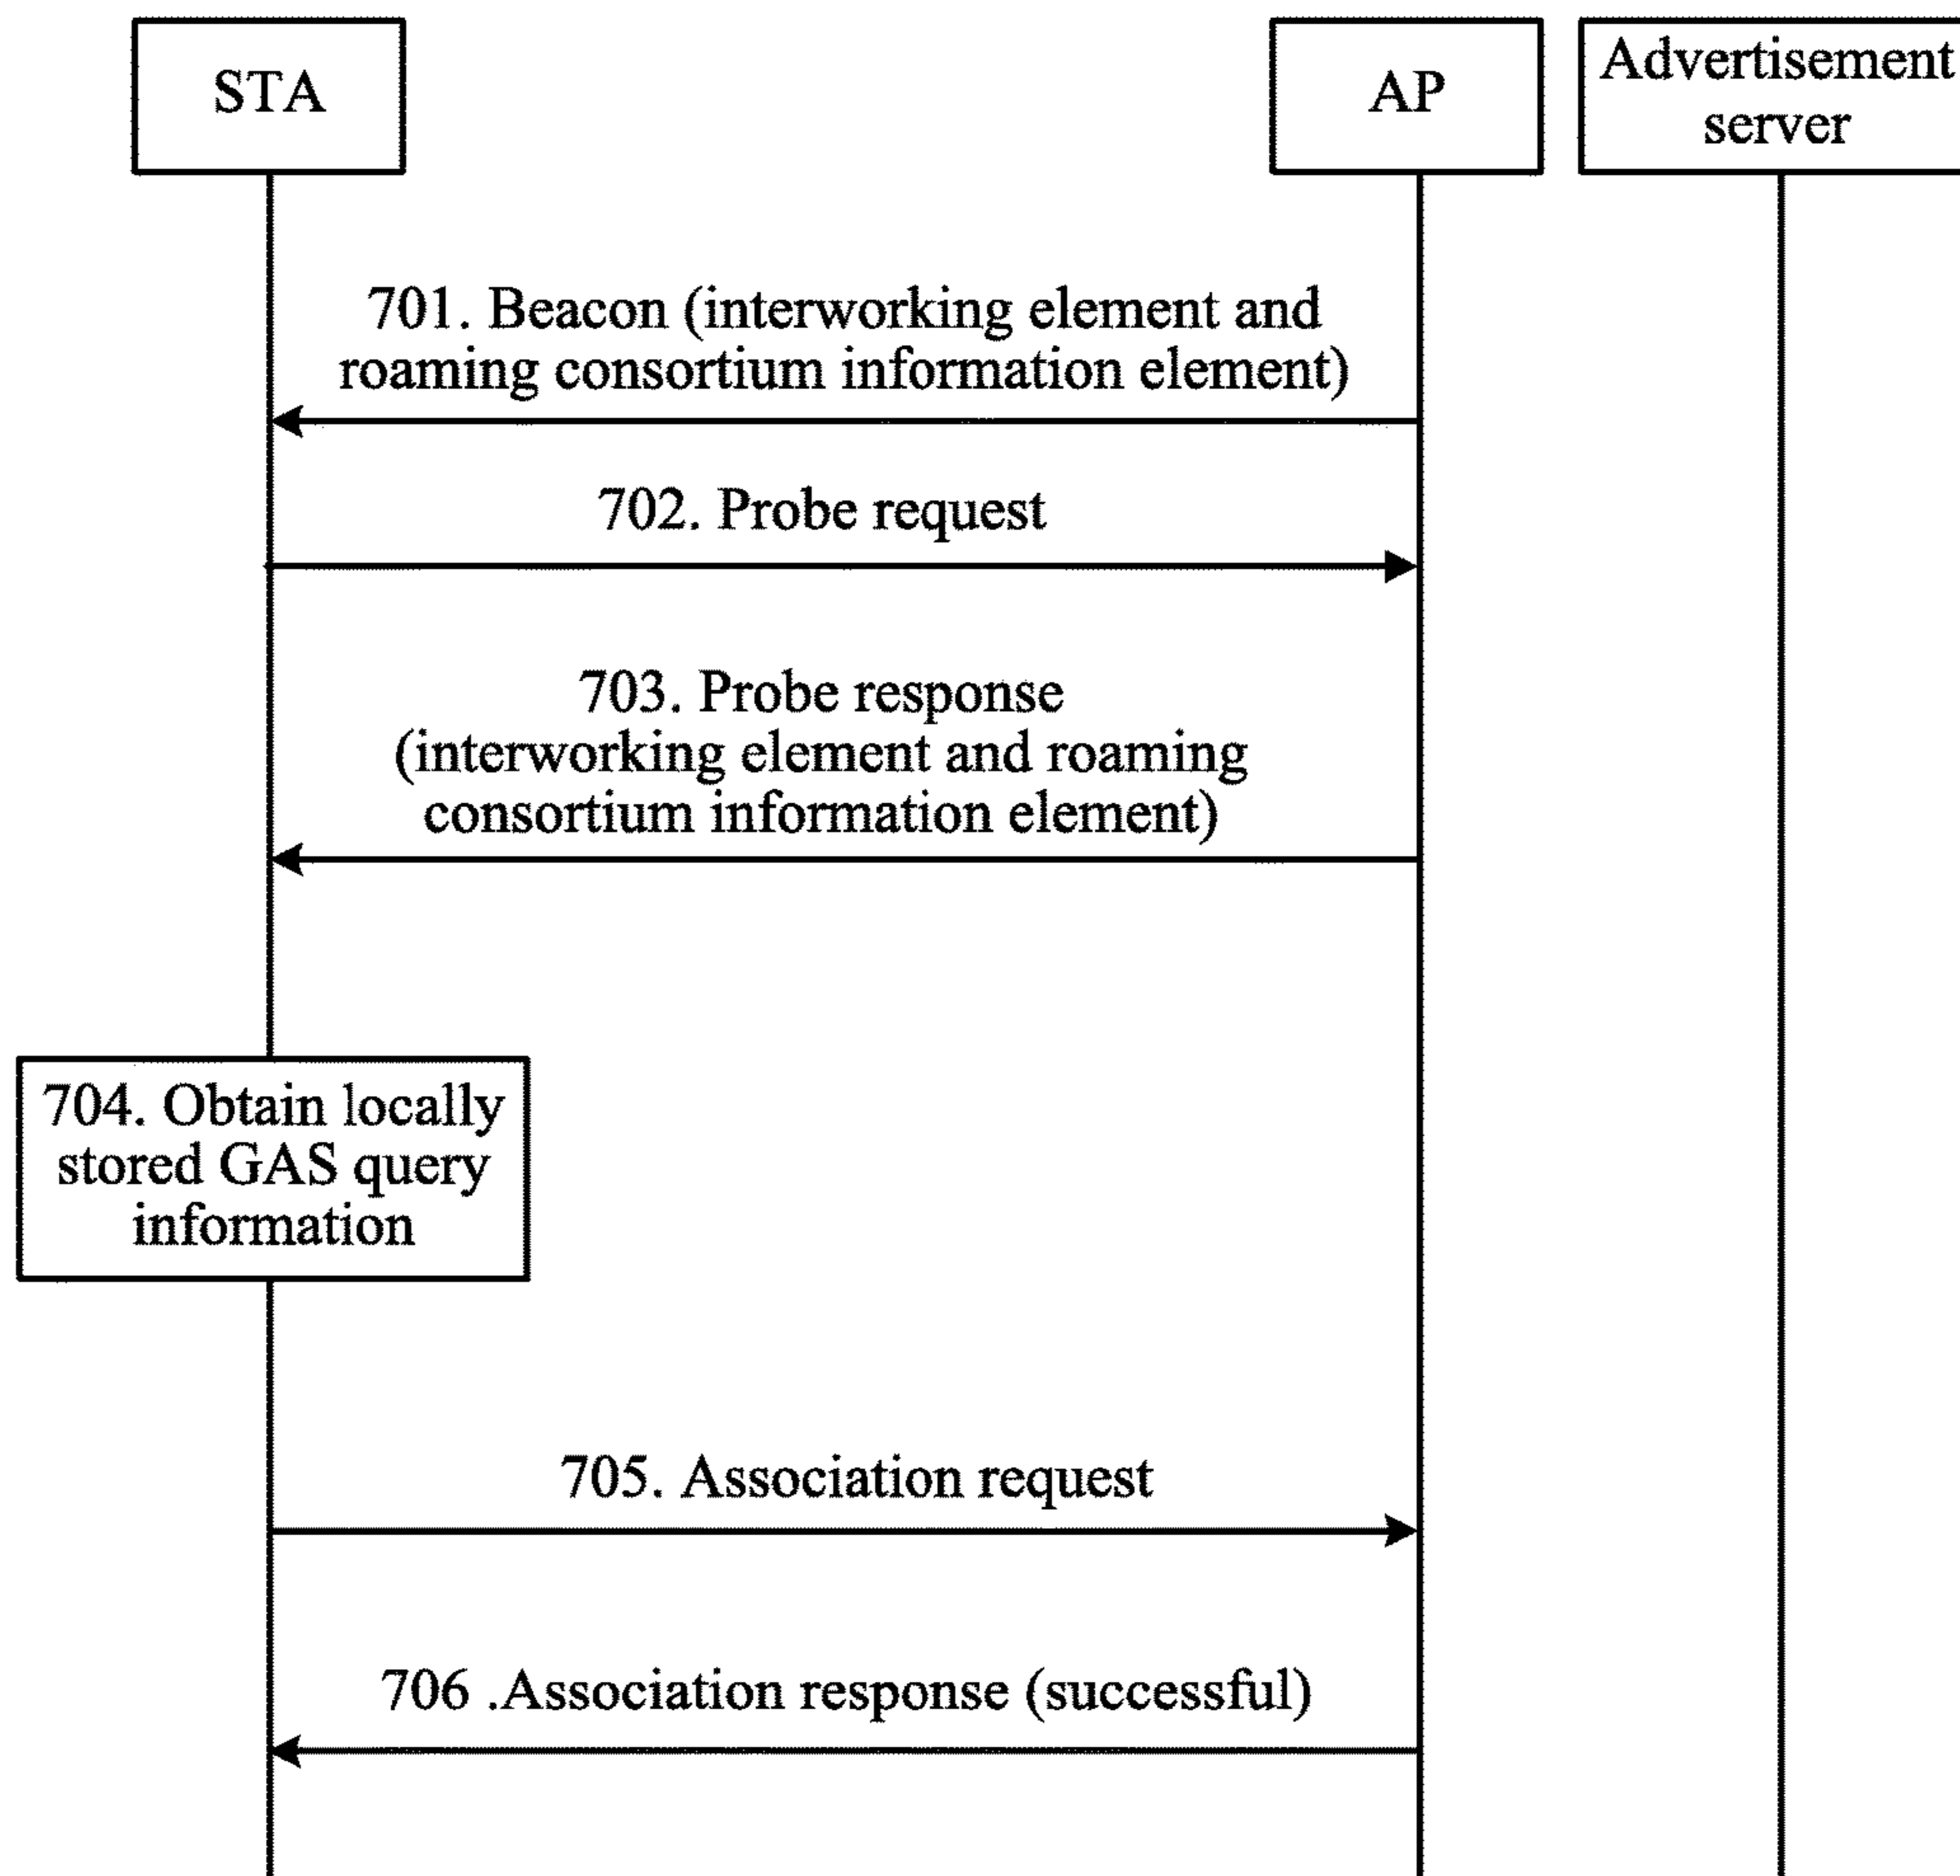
STA

AP

Advertisement server

701. Beacon (interworking element and roaming consortium information element)

702. Probe request

703. Probe response (interworking element and roaming consortium information element)

704. Obtain locally stored GAS query information

705. Association request

706 .Association response (successful)